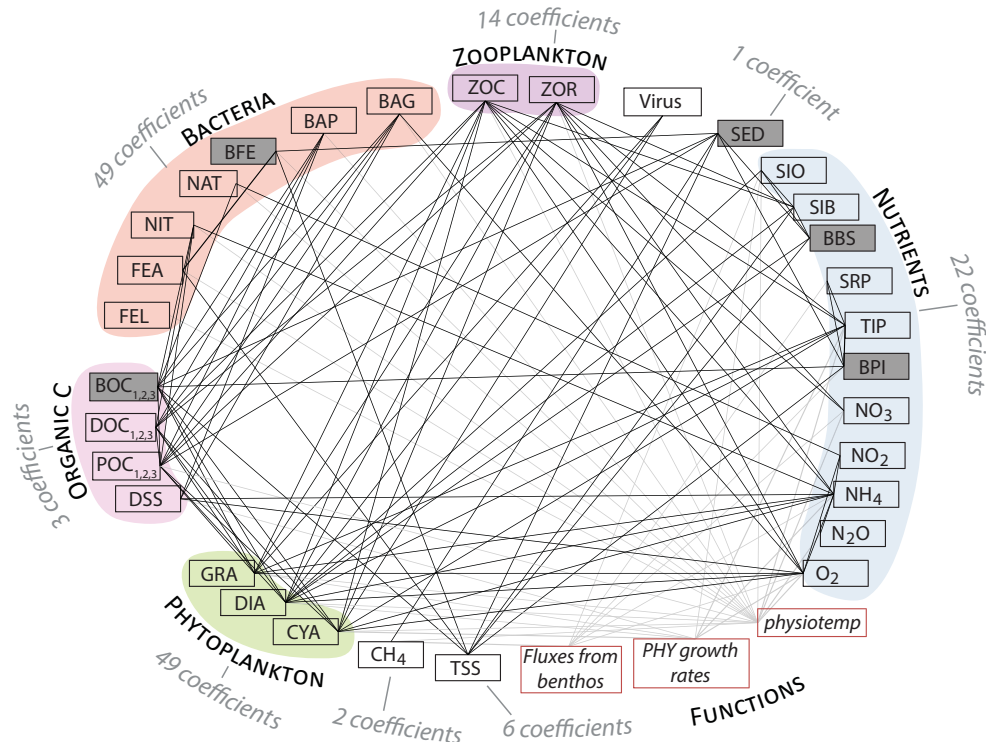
14 coefficients
ZOOPLANKTON
ZOC
ZOR
Virus
1 coefficient
SED
49 coefficients
BACTERIA
BAP
BAG
BFE
NAT
NIT
FEA
FEL
SIO
SIB
BBS
NUTRIENTS
SRP
22 coefficients
TIP
BPI
$NO_3$
$NO_2$
$NH_4$
$N_2O$
$O_2$
3 coefficients
ORGANIC C
$BOC_{1,2,3}$
$DOC_{1,2,3}$
$POC_{1,2,3}$
DSS
GRA
DIA
CYA
PHYTOPLANKTON
49 coefficients
$CH_4$
2 coefficients
TSS
6 coefficients
Fluxes from benthos
PHY growth rates
physiotemp
FUNCTIONS